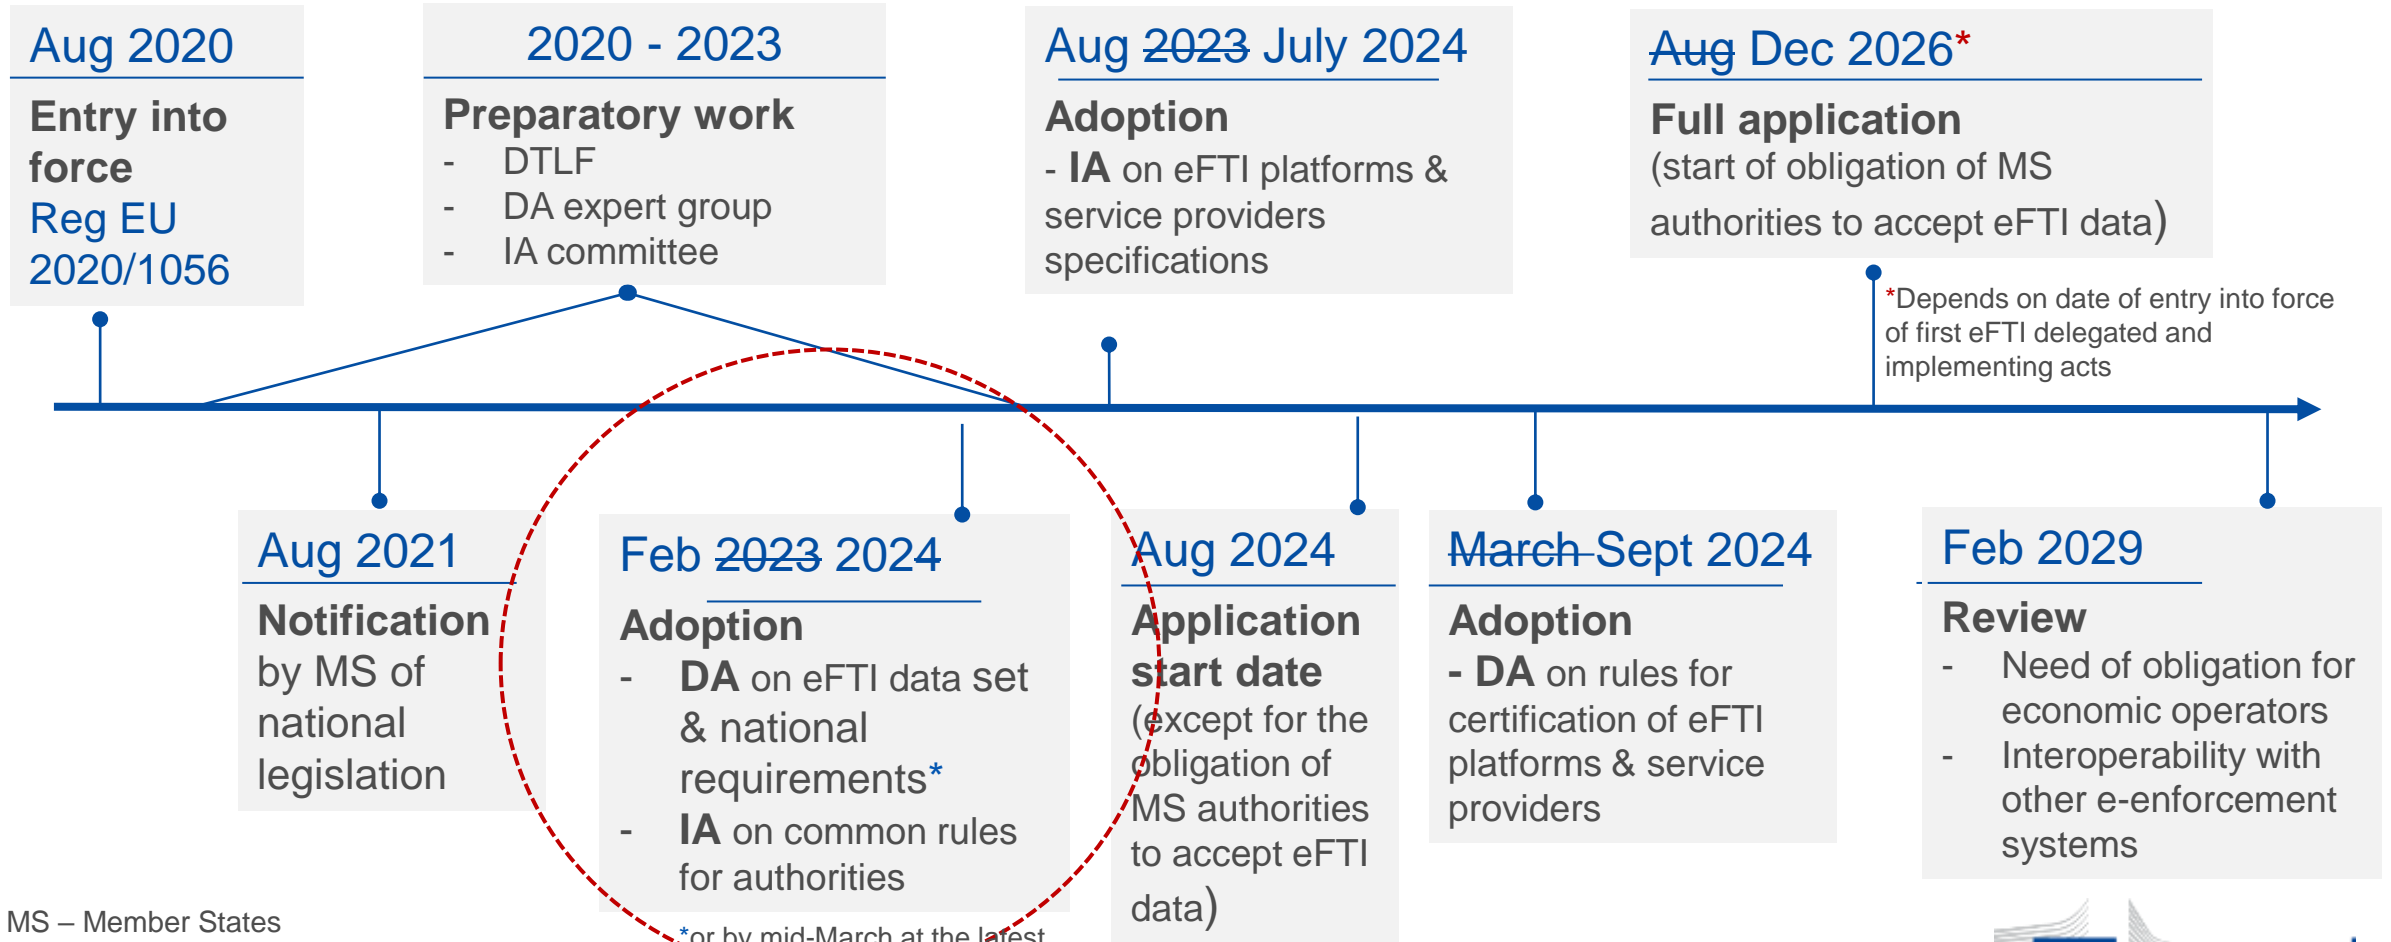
Aug 2020
Entry into force
Reg EU 2020/1056

2020 - 2023
Preparatory work
- DTLF
- DA expert group
- IA committee

Aug 2023 July 2024
Adoption
- IA on eFTI platforms & service providers specifications

Aug Dec 2026*
Full application
(start of obligation of MS authorities to accept eFTI data)

*Depends on date of entry into force of first eFTI delegated and implementing acts

Aug 2021
Notification by MS of national legislation

Feb 2023 2024
Adoption
- DA on eFTI data set & national requirements*
- IA on common rules for authorities

Aug 2024
Application start date
(except for the obligation of MS authorities to accept eFTI data)

March Sept 2024
Adoption
- DA on rules for certification of eFTI platforms & service providers

Feb 2029
Review
- Need of obligation for economic operators
- Interoperability with other e-enforcement systems

MS – Member States

*or by mid-March at the latest